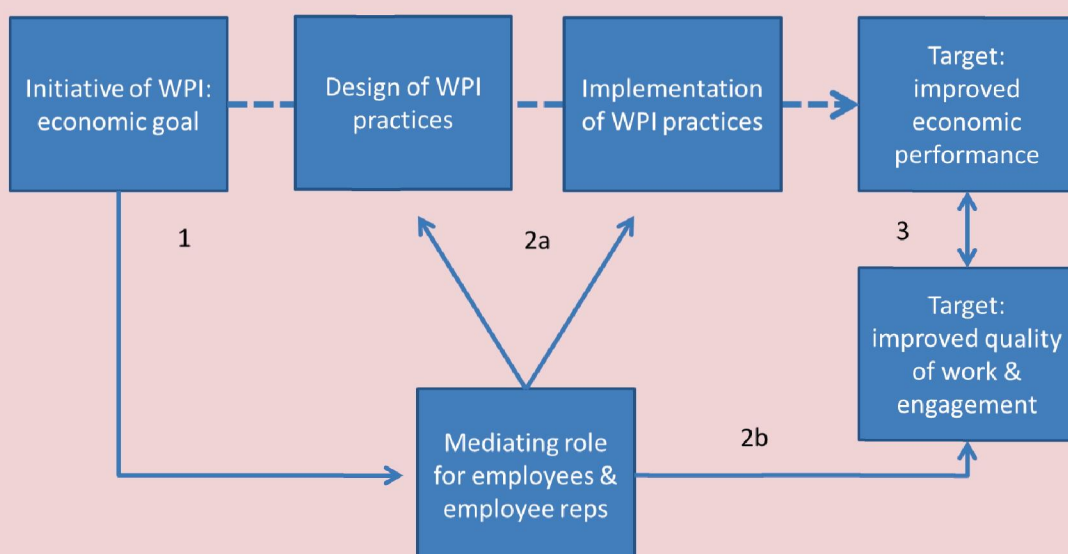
Initiative of WPI: economic goal

Design of WPI practices

Implementation of WPI practices

Target: improved economic performance

1

2a

3

Target: improved quality of work & engagement

Mediating role for employees & employee reps

2b